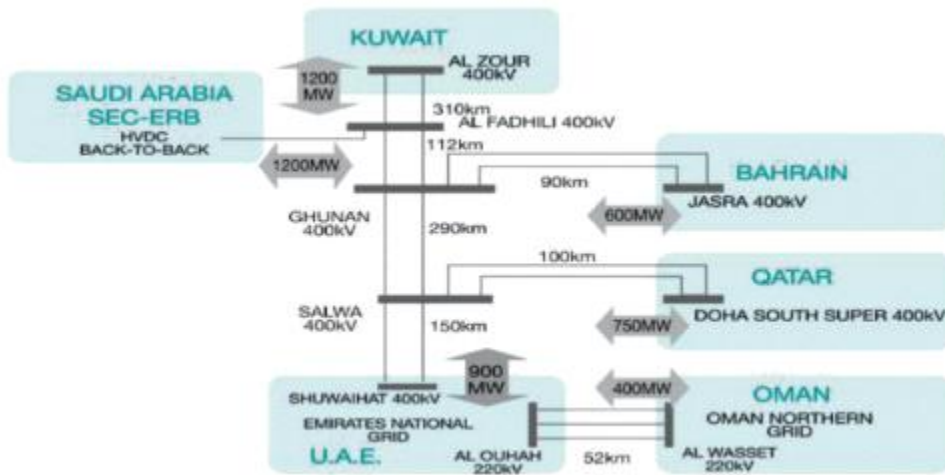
KUWAIT

AL ZOUR 400kV

1200 MW

SAUDI ARABIA SEC-ERB

HVDC BACK-TO-BACK

310km

AL FADHILI 400kV

112km

1200MW

BAHRAIN

90km

GHUNAN 400kV

JASRA 400kV

600MW

290km

100km

QATAR

SALWA 400kV

150km

DOHA SOUTH SUPER 400kV

750MW

900 MW

400MW

OMAN

SHUWAIHAT 400kV

EMIRATES NATIONAL GRID

OMAN NORTHERN GRID

U.A.E.

AL OUHAH 220kV

52km

AL WASSET 220kV